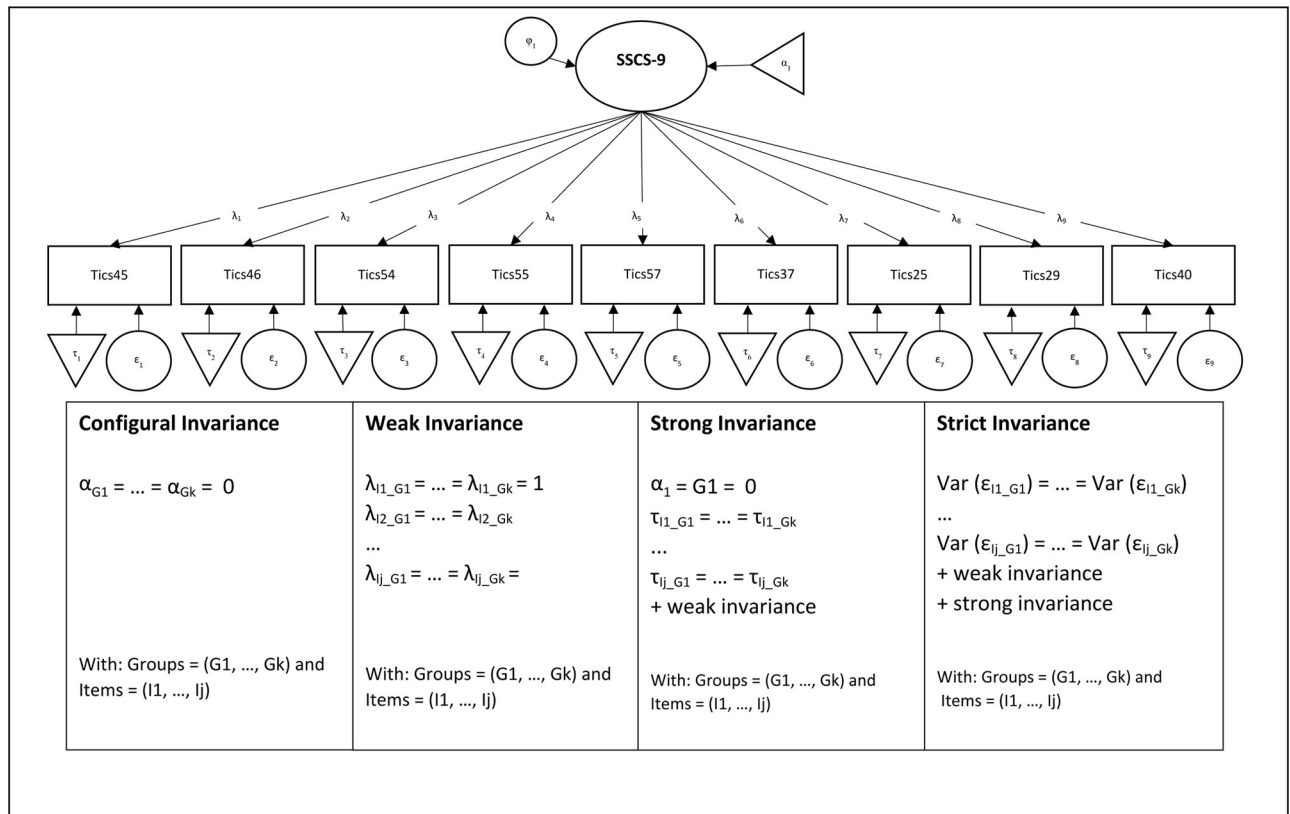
$\varphi_1$

SSCS-9

$\alpha_1$

$\lambda_1$ $\lambda_2$ $\lambda_3$ $\lambda_4$ $\lambda_5$ $\lambda_6$ $\lambda_7$ $\lambda_8$ $\lambda_9$

Tics45 Tics46 Tics54 Tics55 Tics57 Tics37 Tics25 Tics29 Tics40

$\tau_1$ $\varepsilon_1$ $\tau_2$ $\varepsilon_2$ $\tau_3$ $\varepsilon_3$ $\tau_4$ $\varepsilon_4$ $\tau_5$ $\varepsilon_5$ $\tau_6$ $\varepsilon_6$ $\tau_7$ $\varepsilon_7$ $\tau_8$ $\varepsilon_8$ $\tau_9$ $\varepsilon_9$

| Configural Invariance | Weak Invariance | Strong Invariance | Strict Invariance |
|---|---|---|---|
| $\alpha_{G1} = \ldots = \alpha_{Gk} = 0$ <br><br> With: Groups = (G1, …, Gk) and Items = (I1, …, Ij) | $\lambda_{I1\_G1} = \ldots = \lambda_{I1\_Gk} = 1$ <br> $\lambda_{I2\_G1} = \ldots = \lambda_{I2\_Gk}$ <br> … <br> $\lambda_{Ij\_G1} = \ldots = \lambda_{Ij\_Gk} =$ <br><br> With: Groups = (G1, …, Gk) and Items = (I1, …, Ij) | $\alpha_1 = G1 = 0$ <br> $\tau_{I1\_G1} = \ldots = \tau_{I1\_Gk}$ <br> … <br> $\tau_{Ij\_G1} = \ldots = \tau_{Ij\_Gk}$ <br> + weak invariance <br><br> With: Groups = (G1, …, Gk) and Items = (I1, …, Ij) | Var ($\varepsilon_{I1\_G1}$) = … = Var ($\varepsilon_{I1\_Gk}$) <br> … <br> Var ($\varepsilon_{Ij\_G1}$) = … = Var ($\varepsilon_{Ij\_Gk}$) <br> + weak invariance <br> + strong invariance <br><br> With: Groups = (G1, …, Gk) and Items = (I1, …, Ij) |